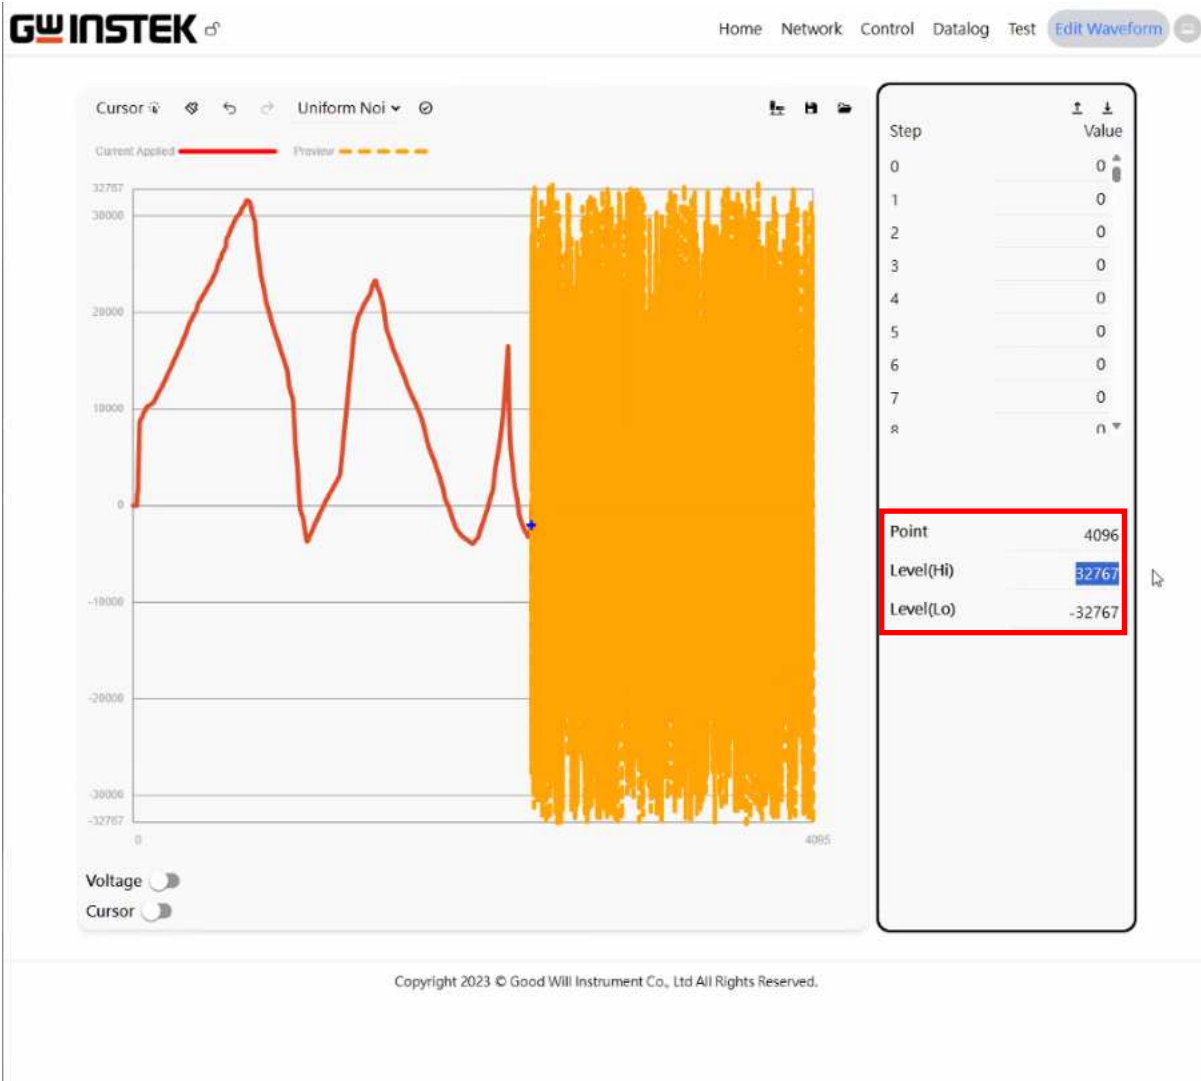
GW INSTEK

Home Network Control Datalog Test Edit Waveform

Cursor Uniform Noi

Current Applied Preview

32767
30000
20000
10000
0
-10000
-20000
-30000
-32767

0 4095

Voltage
Cursor

| Step | Value |
|---|---|
| 0 | 0 |
| 1 | 0 |
| 2 | 0 |
| 3 | 0 |
| 4 | 0 |
| 5 | 0 |
| 6 | 0 |
| 7 | 0 |
| 8 | 0 |

| | |
|---|---|
| Point | 4096 |
| Level(Hi) | 32767 |
| Level(Lo) | -32767 |

Copyright 2023 © Good Will Instrument Co., Ltd All Rights Reserved.